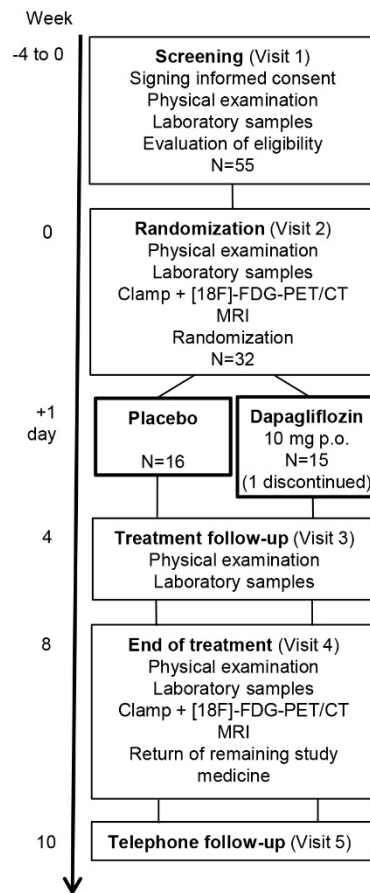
Week

-4 to 0

**Screening** (Visit 1)
Signing informed consent
Physical examination
Laboratory samples
Evaluation of eligibility
N=55

0

**Randomization** (Visit 2)
Physical examination
Laboratory samples
Clamp + [18F]-FDG-PET/CT
MRI
Randomization
N=32

+1 day

**Placebo**

N=16

**Dapagliflozin**
10 mg p.o.
N=15
(1 discontinued)

4

**Treatment follow-up** (Visit 3)
Physical examination
Laboratory samples

8

**End of treatment** (Visit 4)
Physical examination
Laboratory samples
Clamp + [18F]-FDG-PET/CT
MRI
Return of remaining study medicine

10

**Telephone follow-up** (Visit 5)